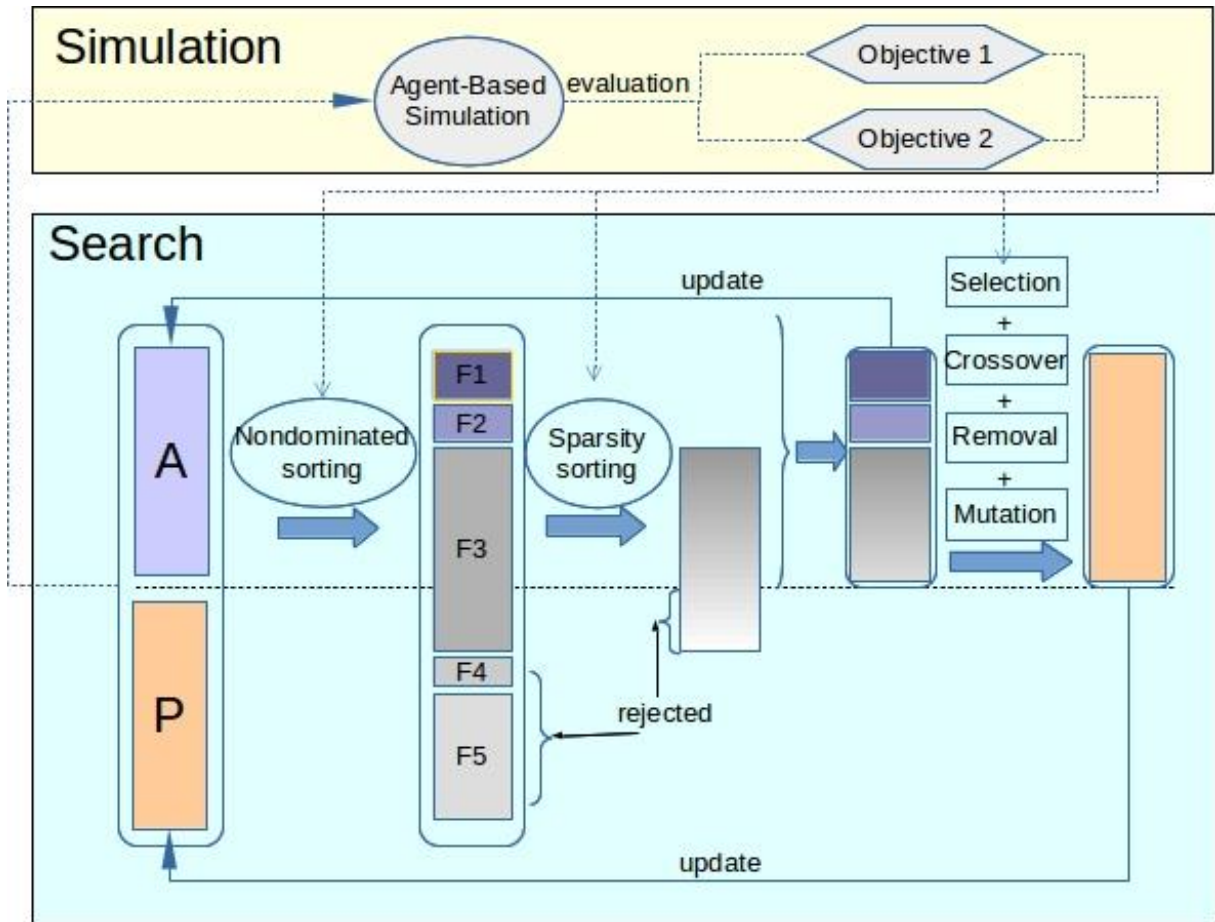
Simulation

Agent-Based Simulation

evaluation

Objective 1

Objective 2

Search

update

Selection
+
Crossover
+
Removal
+
Mutation

A

P

Nondominated sorting

F1

F2

F3

F4

F5

Sparsity sorting

rejected

update